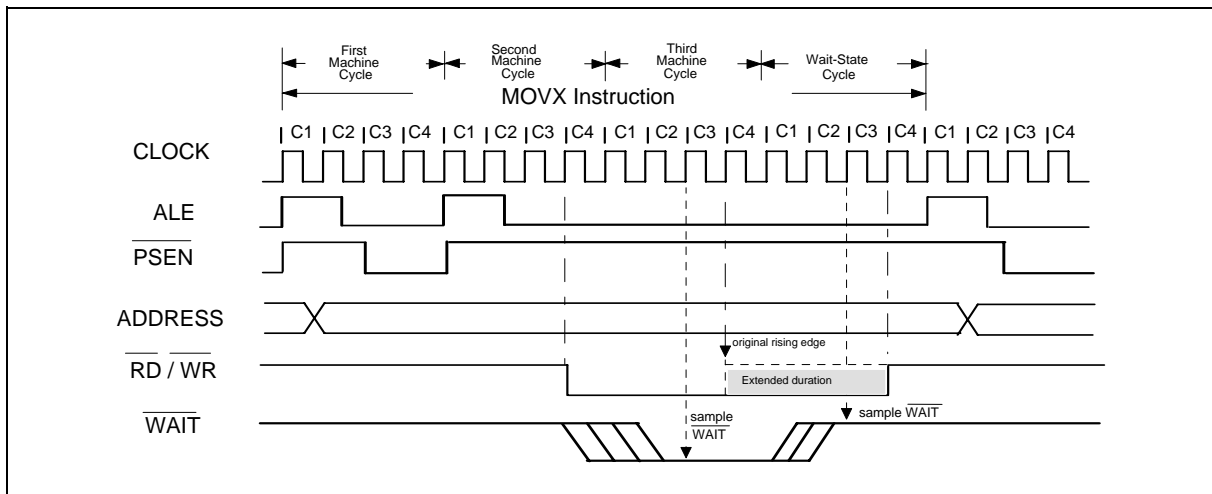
First Machine Cycle

Second Machine Cycle

Third Machine Cycle

Wait-State Cycle

MOVX Instruction

C1 C2 C3 C4 C1 C2 C3 C4 C1 C2 C3 C4 C1 C2 C3 C4 C1 C2 C3 C4

CLOCK

ALE

$\overline{\text{PSEN}}$

ADDRESS

$\overline{\text{RD}}$ / $\overline{\text{WR}}$

original rising edge

Extended duration

$\overline{\text{WAIT}}$

sample $\overline{\text{WAIT}}$

sample $\overline{\text{WAIT}}$